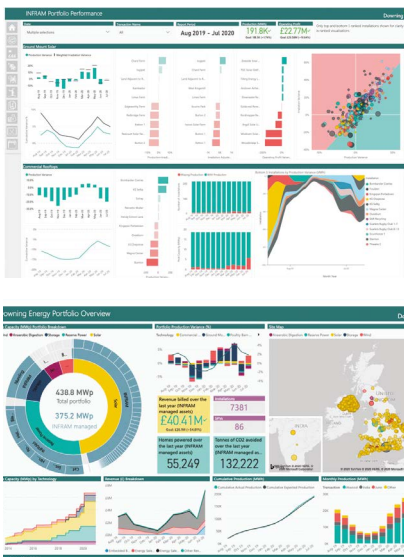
INFRAM Portfolio Performance

Downing

Multiple selections

All

Aug 2019 - Jul 2020

191.8K

£277M

Ground Mount Solar

Commercial Rooftops

Downing Energy Portfolio Overview

Capacity (MWp) Portfolio Breakdown

Portfolio Production Variance (%)

Site Map

Anaerobic Digestion Reserve Power Solar Wind

438.8 MWp

Total portfolio

375.2 MWp

INFRAM managed

Revenue billed over the last year (INFRAM managed assets)

£40.41M

7381

86

Homes powered over the last year (INFRAM managed assets)

55.249

Tonnes of CO2 avoided over the last year (INFRAM managed as...

132.222

Capacity (MWp) by Technology

Revenue (£) Breakdown

Cumulative Production (MWh)

Monthly Production (MWh)